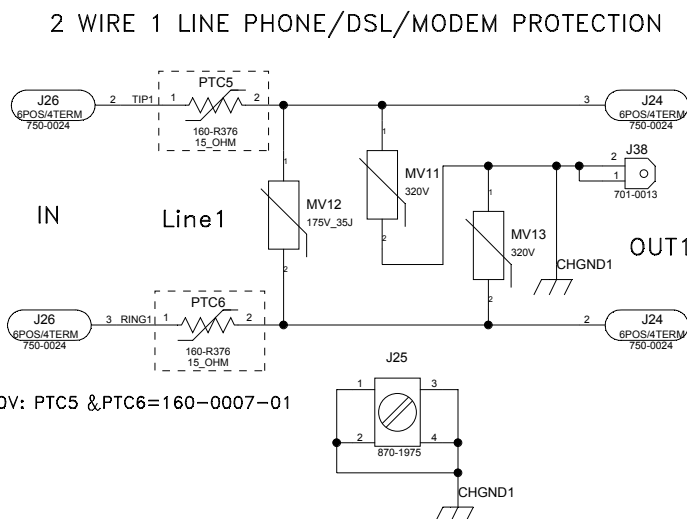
2 WIRE 1 LINE PHONE/DSL/MODEM PROTECTION

J26
6POS/4TERM
750-0024

2 TIP1 1

PTC5

2

160-R376
15_OHM

3

J24
6POS/4TERM
750-0024

1

MV11
320V

2

2

J38

1

701-0013

1

MV12
175V_35J

2

IN

Line1

1

MV13
320V

2

CHGND1

OUT1

J26
6POS/4TERM
750-0024

3 RING1 1

PTC6

2

160-R376
15_OHM

2

J24
6POS/4TERM
750-0024

J25

1

3

2

4

870-1975

0V: PTC5 &PTC6=160-0007-01

CHGND1